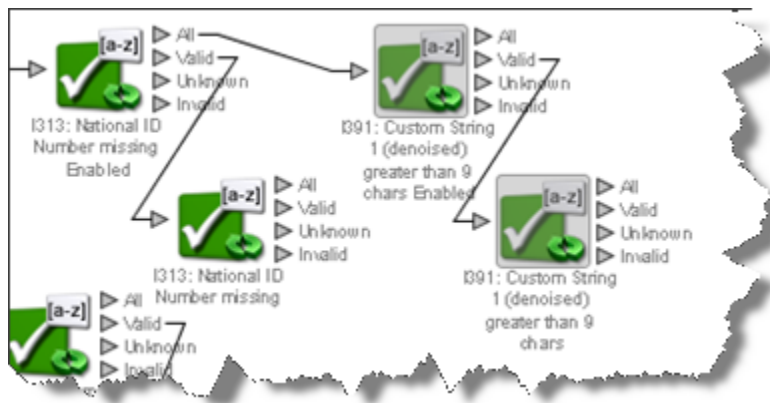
[a-z]
All
Valid
Unknown
Invalid
I313: National ID Number missing Enabled

[a-z]
All
Valid
Unknown
Invalid
I391: Custom String 1 (denoised) greater than 9 chars Enabled

[a-z]
All
Valid
Unknown
Invalid
I313: National ID Number missing

[a-z]
All
Valid
Unknown
Invalid
I391: Custom String 1 (denoised) greater than 9 chars

[a-z]
All
Valid
Unknown
Invalid